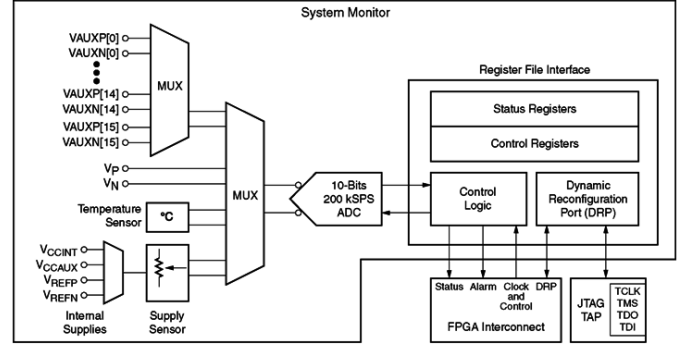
System Monitor

VAUXP[0]
VAUXN[0]
VAUXP[14]
VAUXN[14]
VAUXP[15]
VAUXN[15]

MUX

$V_P$
$V_N$

MUX

Temperature Sensor

°C

$V_{CCINT}$
$V_{CCAUX}$
$V_{REFP}$
$V_{REFN}$

Internal Supplies

Supply Sensor

10-Bits 200 kSPS ADC

Register File Interface

Status Registers

Control Registers

Control Logic

Dynamic Reconfiguration Port (DRP)

Status Alarm Clock and Control DRP

FPGA Interconnect

JTAG TAP

TCLK
TMS
TDO
TDI